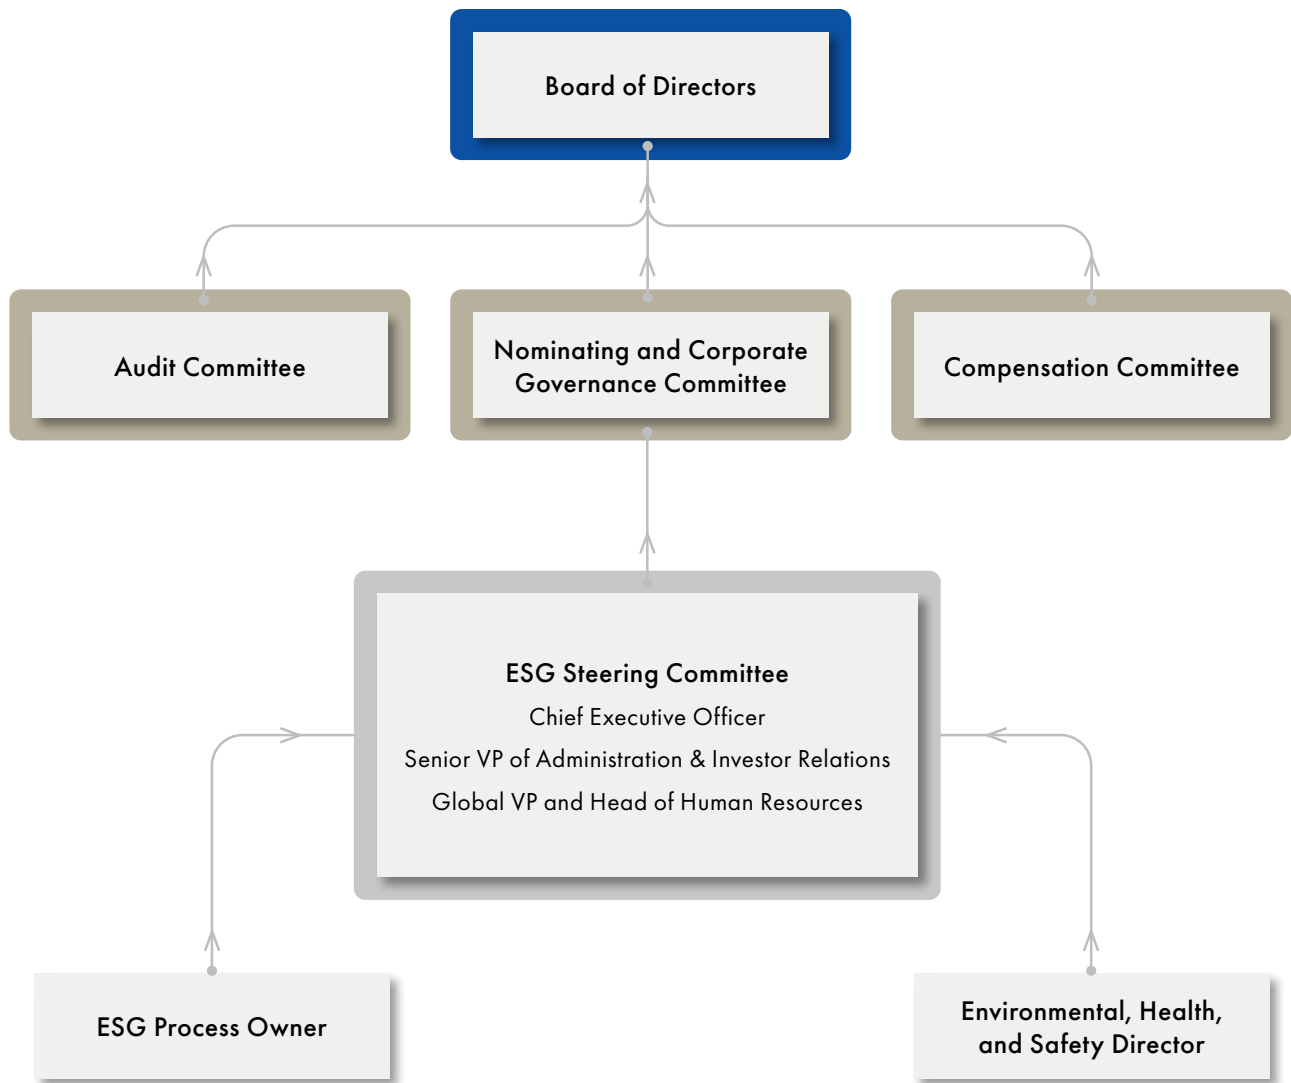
Board of Directors

Audit Committee

Nominating and Corporate Governance Committee

Compensation Committee

ESG Steering Committee
Chief Executive Officer
Senior VP of Administration & Investor Relations
Global VP and Head of Human Resources

ESG Process Owner

Environmental, Health, and Safety Director